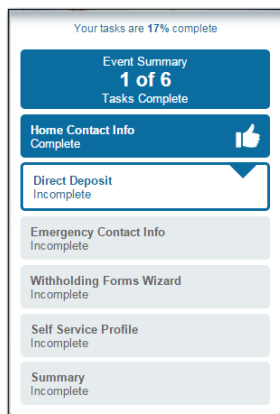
Your tasks are **17%** complete

Event Summary
**1 of 6**
Tasks Complete

**Home Contact Info**
Complete

**Direct Deposit**
Incomplete

**Emergency Contact Info**
Incomplete

**Withholding Forms Wizard**
Incomplete

**Self Service Profile**
Incomplete

**Summary**
Incomplete